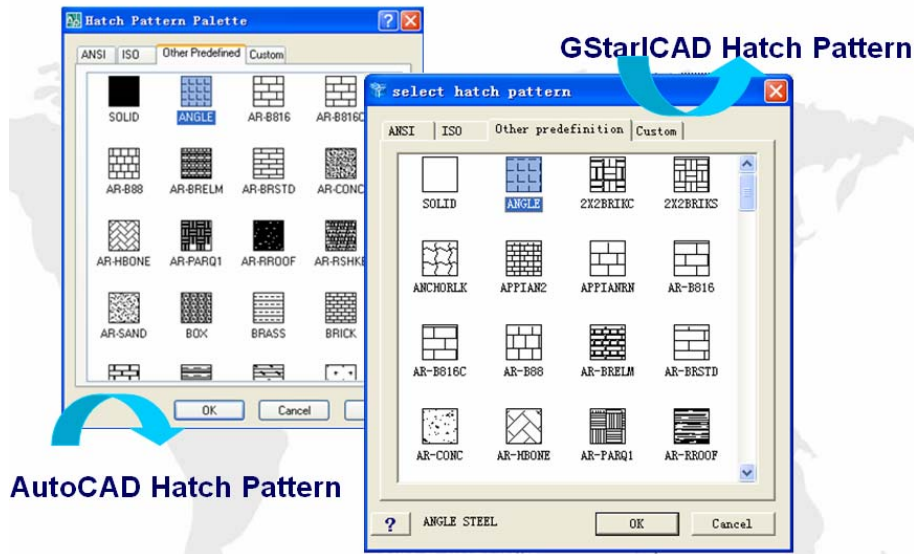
Hatch Pattern Palette

ANSI | ISO | Other Predefined | Custom

SOLID
ANGLE
AR-B816
AR-B816C
AR-B88
AR-BRELM
AR-BRSTD
AR-CONC
AR-HBONE
AR-PARQ1
AR-RROOF
AR-RSHKE
AR-SAND
BOX
BRASS
BRICK

OK
Cancel

GStarICAD Hatch Pattern

select hatch pattern

ANSI | ISO | Other predefinition | Custom

SOLID
ANGLE
2X2BRIKC
2X2BRIKS
ANCHORLK
APPIAN2
APPIANRN
AR-B816
AR-B816C
AR-B88
AR-BRELM
AR-BRSTD
AR-CONC
AR-HBONE
AR-PARQ1
AR-RROOF

?
ANGLE STEEL
OK
Cancel

AutoCAD Hatch Pattern